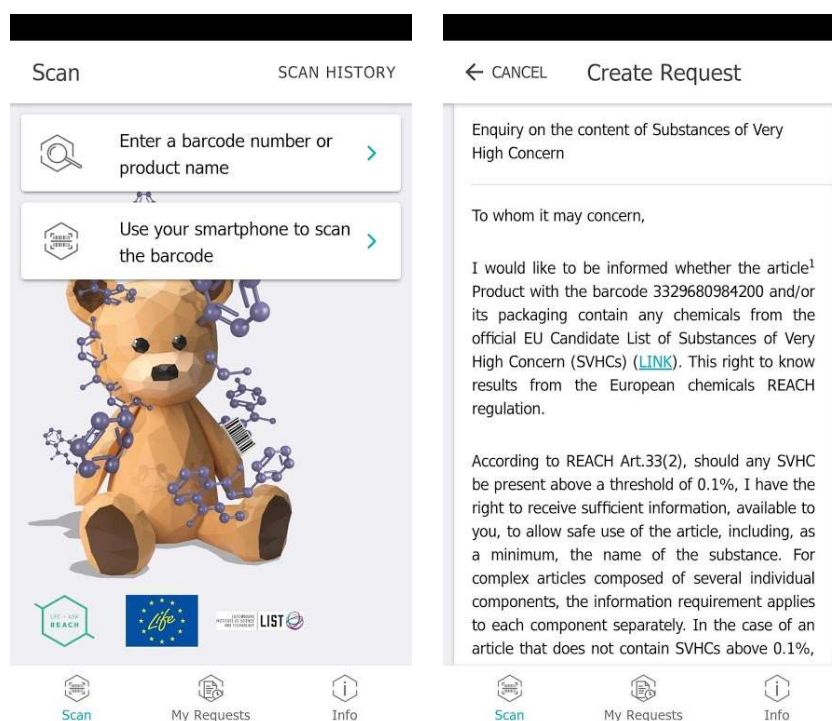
Scan

SCAN HISTORY

Enter a barcode number or product name

Use your smartphone to scan the barcode

LIFE - ASK REACH

Life

LUXEMBOURG INSTITUTE OF SCIENCE AND TECHNOLOGY LIST

Scan

My Requests

Info

← CANCEL

Create Request

Enquiry on the content of Substances of Very High Concern

To whom it may concern,

I would like to be informed whether the article$^1$ Product with the barcode 3329680984200 and/or its packaging contain any chemicals from the official EU Candidate List of Substances of Very High Concern (SVHCs) (LINK). This right to know results from the European chemicals REACH regulation.

According to REACH Art.33(2), should any SVHC be present above a threshold of 0.1%, I have the right to receive sufficient information, available to you, to allow safe use of the article, including, as a minimum, the name of the substance. For complex articles composed of several individual components, the information requirement applies to each component separately. In the case of an article that does not contain SVHCs above 0.1%,

Scan

My Requests

Info